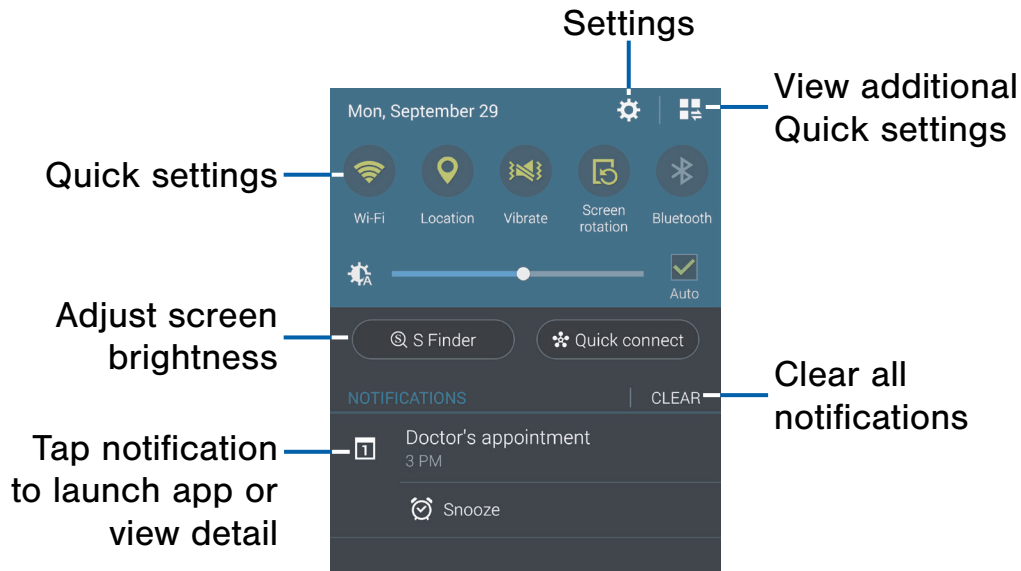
Settings

View additional Quick settings

Mon, September 29

Quick settings

Wi-Fi

Location

Vibrate

Screen rotation

Bluetooth

Auto

Adjust screen brightness

S Finder

Quick connect

Clear all notifications

NOTIFICATIONS

CLEAR

Tap notification to launch app or view detail

Doctor's appointment

3 PM

Snooze